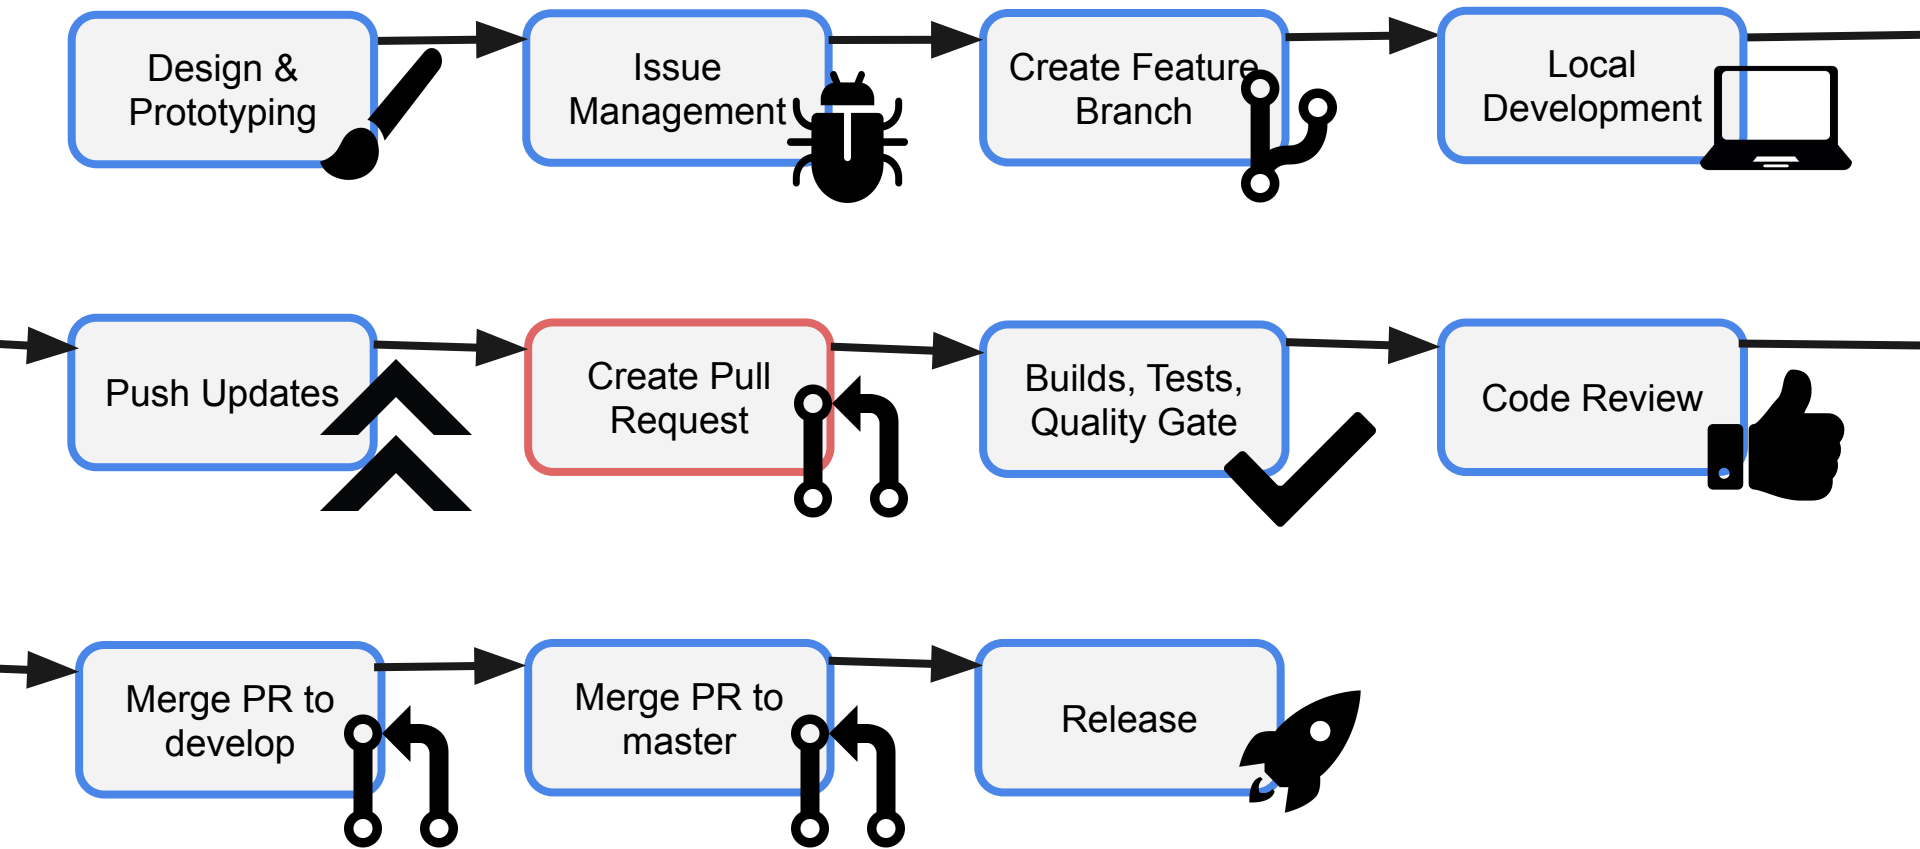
Design & Prototyping

Issue Management

Create Feature Branch

Local Development

Push Updates

Create Pull Request

Builds, Tests, Quality Gate

Code Review

Merge PR to develop

Merge PR to master

Release